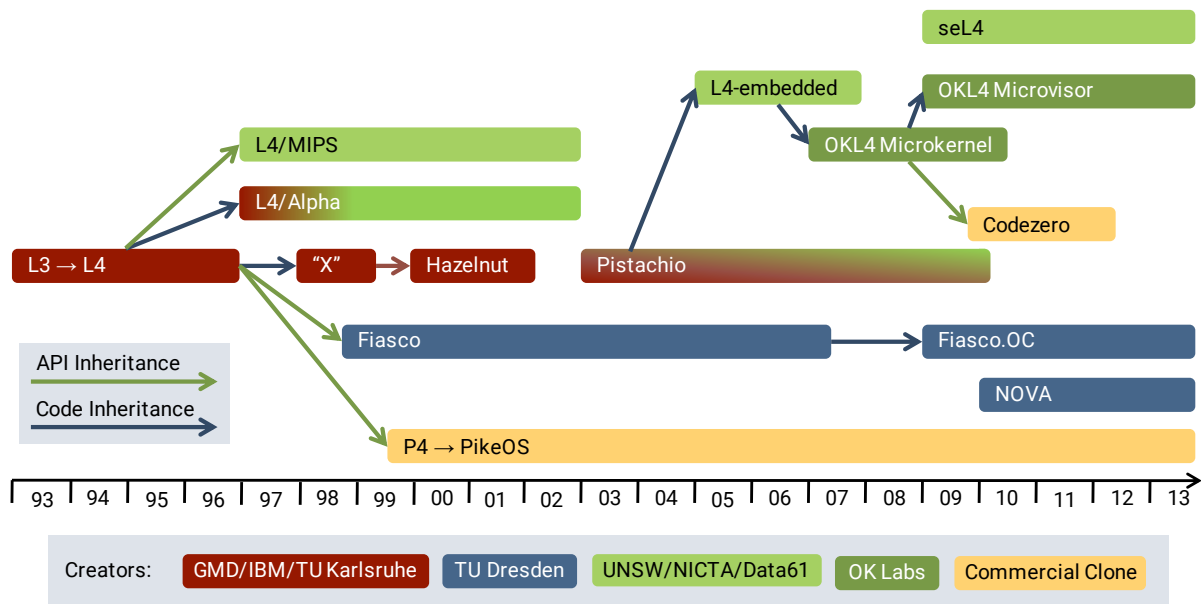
seL4

L4-embedded

OKL4 Microvisor

L4/MIPS

OKL4 Microkernel

L4/Alpha

Codezero

L3 → L4

"X"

Hazelnut

Pistachio

Fiasco

Fiasco.OC

API Inheritance

Code Inheritance

NOVA

P4 → PikeOS

93 94 95 96 97 98 99 00 01 02 03 04 05 06 07 08 09 10 11 12 13

Creators: GMD/IBM/TU Karlsruhe TU Dresden UNSW/NICTA/Data61 OK Labs Commercial Clone